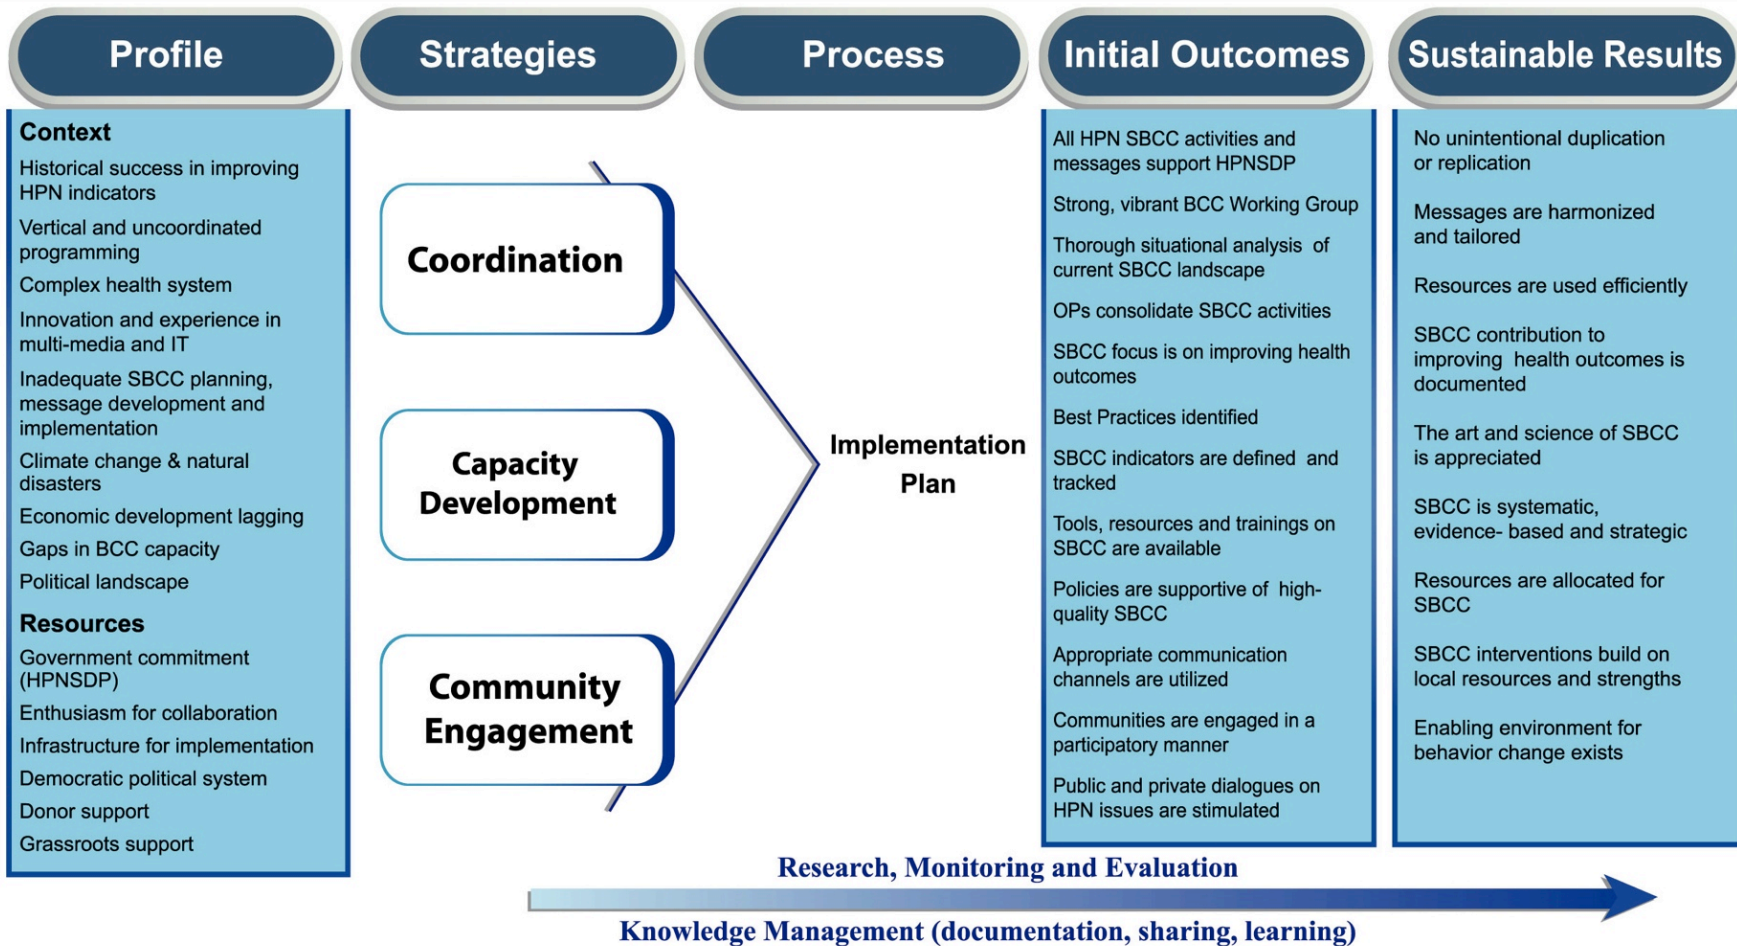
Profile

Strategies

Process

Initial Outcomes

Sustainable Results

Context

Historical success in improving HPN indicators

Vertical and uncoordinated programming

Complex health system

Innovation and experience in multi-media and IT

Inadequate SBCC planning, message development and implementation

Climate change & natural disasters

Economic development lagging

Gaps in BCC capacity

Political landscape

Resources

Government commitment (HPNSDP)

Enthusiasm for collaboration

Infrastructure for implementation

Democratic political system

Donor support

Grassroots support

Coordination

Capacity Development

Community Engagement

Implementation Plan

All HPN SBCC activities and messages support HPNSDP

Strong, vibrant BCC Working Group

Thorough situational analysis of current SBCC landscape

OPs consolidate SBCC activities

SBCC focus is on improving health outcomes

Best Practices identified

SBCC indicators are defined and tracked

Tools, resources and trainings on SBCC are available

Policies are supportive of high-quality SBCC

Appropriate communication channels are utilized

Communities are engaged in a participatory manner

Public and private dialogues on HPN issues are stimulated

No unintentional duplication or replication

Messages are harmonized and tailored

Resources are used efficiently

SBCC contribution to improving health outcomes is documented

The art and science of SBCC is appreciated

SBCC is systematic, evidence- based and strategic

Resources are allocated for SBCC

SBCC interventions build on local resources and strengths

Enabling environment for behavior change exists

Research, Monitoring and Evaluation

Knowledge Management (documentation, sharing, learning)